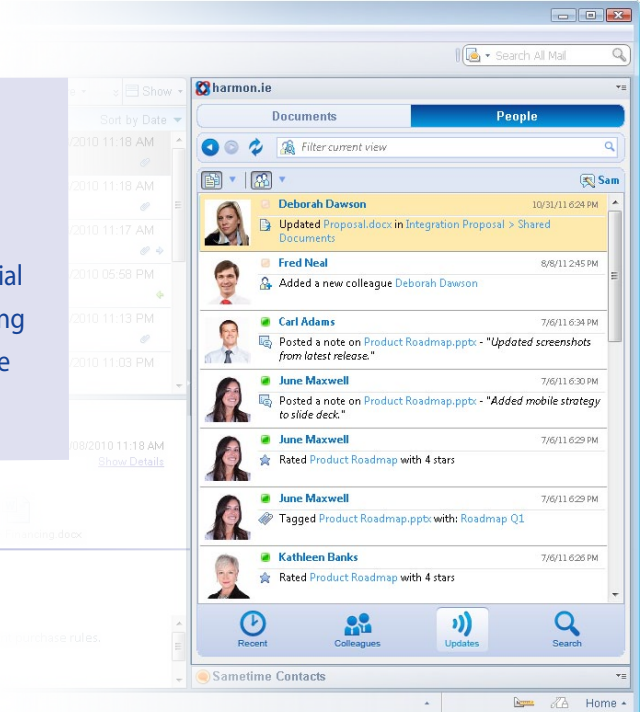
Search All Mail

Show

Sort by Date

/2010 11:18 AM

/2010 11:18 AM

/2010 11:17 AM

/2010 05:58 PM

/2010 11:13 PM

/2010 11:03 PM

ial
ing
e

08/2010 11:18 AM
Show Details

harmon.ie

Documents

People

Filter current view

Sam

Deborah Dawson 10/31/11 6:24 PM
Updated Proposal.docx in Integration Proposal > Shared Documents

Fred Neal 8/8/11 2:45 PM
Added a new colleague Deborah Dawson

Carl Adams 7/6/11 6:34 PM
Posted a note on Product Roadmap.pptx - "Updated screenshots from latest release."

June Maxwell 7/6/11 6:30 PM
Posted a note on Product Roadmap.pptx - "Added mobile strategy to slide deck."

June Maxwell 7/6/11 6:29 PM
Rated Product Roadmap with 4 stars

June Maxwell 7/6/11 6:29 PM
Tagged Product Roadmap.pptx with: Roadmap Q1

Kathleen Banks 7/6/11 6:26 PM
Rated Product Roadmap with 4 stars

Recent

Colleagues

Updates

Search

Sametime Contacts

Home